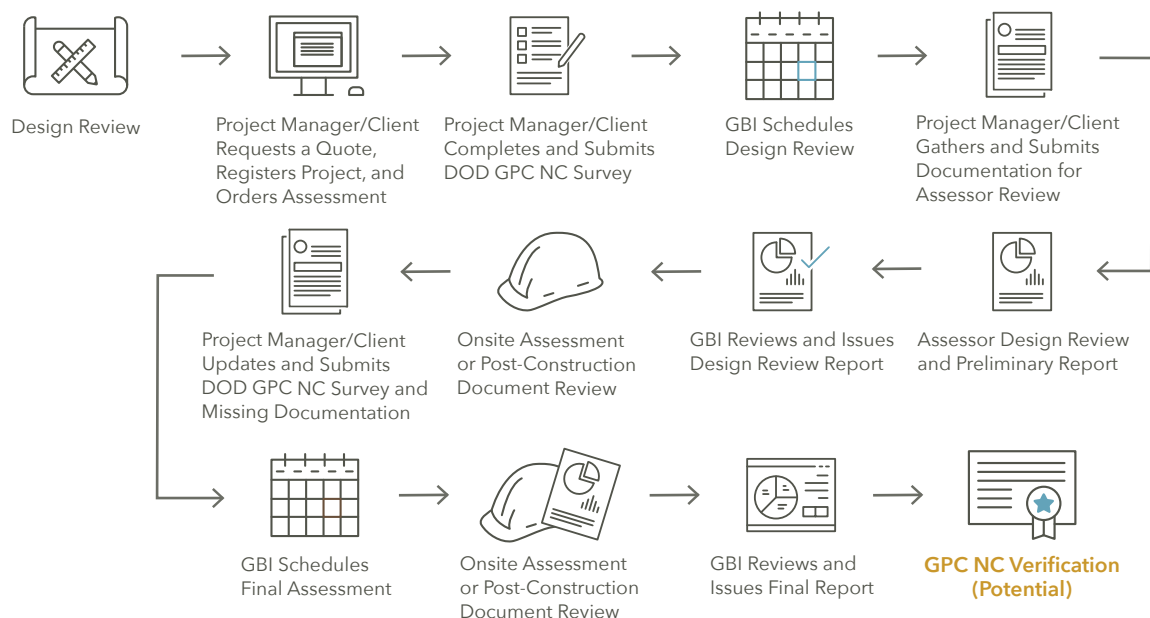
Design Review

Project Manager/Client Requests a Quote, Registers Project, and Orders Assessment

Project Manager/Client Completes and Submits DOD GPC NC Survey

GBI Schedules Design Review

Project Manager/Client Gathers and Submits Documentation for Assessor Review

Assessor Design Review and Preliminary Report

GBI Reviews and Issues Design Review Report

Onsite Assessment or Post-Construction Document Review

Project Manager/Client Updates and Submits DOD GPC NC Survey and Missing Documentation

GBI Schedules Final Assessment

Onsite Assessment or Post-Construction Document Review

GBI Reviews and Issues Final Report

GPC NC Verification (Potential)